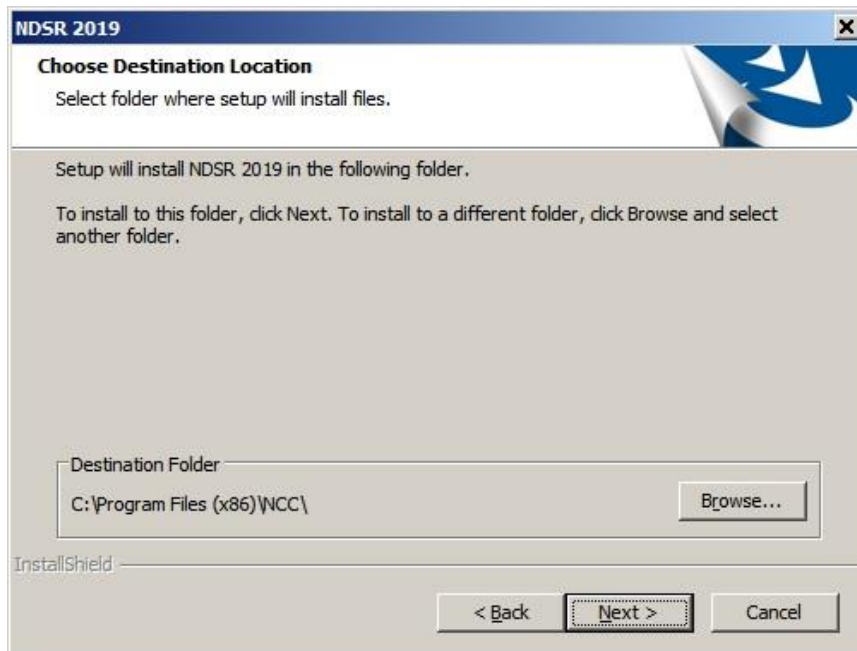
NDSR 2019

Choose Destination Location

Select folder where setup will install files.

Setup will install NDSR 2019 in the following folder.

To install to this folder, click Next. To install to a different folder, click Browse and select another folder.

Destination Folder

C:\Program Files (x86)\NCC\

Browse...

InstallShield

< Back

Next >

Cancel